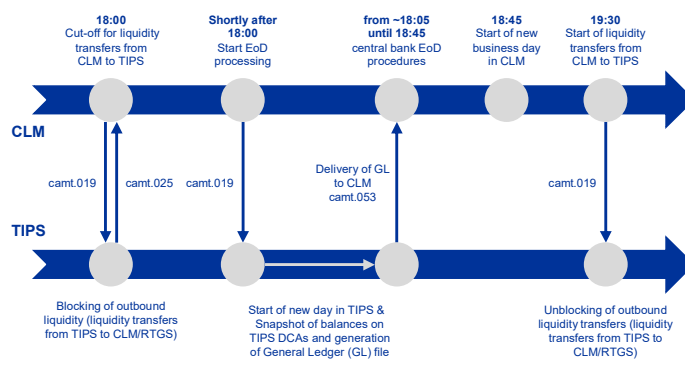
18:00
Cut-off for liquidity transfers from CLM to TIPS

Shortly after 18:00
Start EoD processing

from ~18:05 until 18:45
central bank EoD procedures

18:45
Start of new business day in CLM

19:30
Start of liquidity transfers from CLM to TIPS

CLM

camt.019

camt.025

camt.019

Delivery of GL to CLM
camt.053

camt.019

TIPS

Blocking of outbound liquidity (liquidity transfers from TIPS to CLM/RTGS)

Start of new day in TIPS & Snapshot of balances on TIPS DCAs and generation of General Ledger (GL) file

Unblocking of outbound liquidity transfers (liquidity transfers from TIPS to CLM/RTGS)